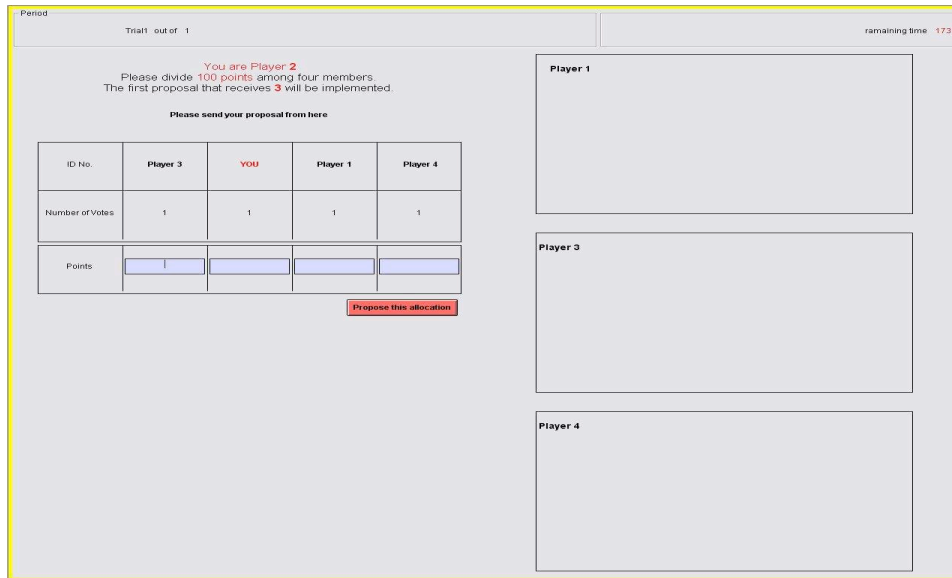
Period

Trial1 out of 1

ramaining time 173

You are Player 2
Please divide 100 points among four members.
The first proposal that receives 3 will be implemented.

Please send your proposal from here

| ID No. | Player 3 | YOU | Player 1 | Player 4 |
|---|---|---|---|---|
| Number of Votes | 1 | 1 | 1 | 1 |

| Points | | | | |
|---|---|---|---|---|

Propose this allocation

Player 1

Player 3

Player 4